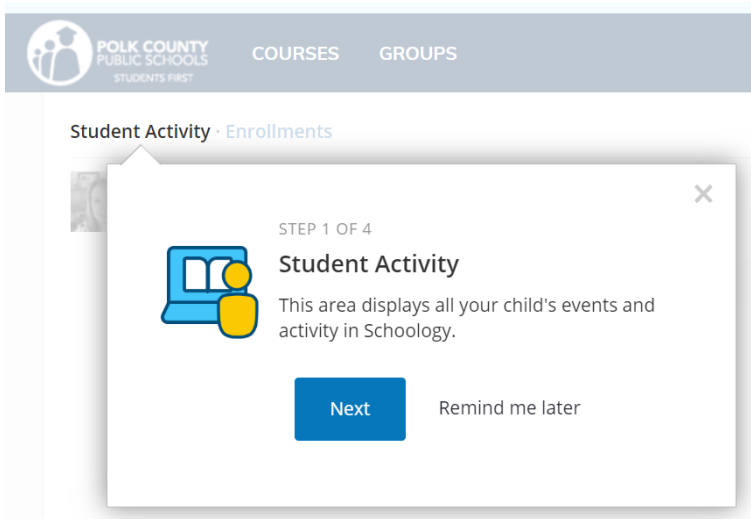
POLK COUNTY PUBLIC SCHOOLS STUDENTS FIRST

COURSES GROUPS

Student Activity · Enrollments

×

STEP 1 OF 4

Student Activity

This area displays all your child's events and activity in Schoology.

Next

Remind me later